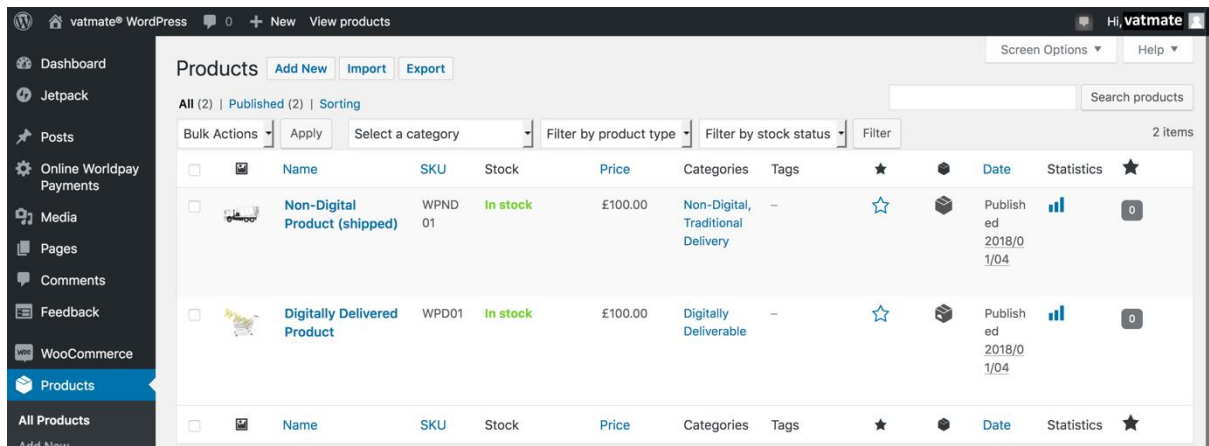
vatmate® WordPress 0 + New View products Hi, vatmate

Dashboard
Jetpack
Posts
Online Worldpay Payments
Media
Pages
Comments
Feedback
WooCommerce
Products
All Products
Add New

Screen Options ▼ Help ▼

Products Add New Import Export

All (2) | Published (2) | Sorting

Search products

Bulk Actions Apply Select a category Filter by product type Filter by stock status Filter 2 items

| | | Name | SKU | Stock | Price | Categories | Tags | ★ | | Date | Statistics | ★ |
|---|---|---|---|---|---|---|---|---|---|---|---|---|
| | | Non-Digital Product (shipped) | WPND01 | In stock | £100.00 | Non-Digital, Traditional Delivery | – | ☆ | | Published 2018/01/04 | | 0 |
| | | Digitally Delivered Product | WPD01 | In stock | £100.00 | Digitally Deliverable | – | ☆ | | Published 2018/01/04 | | 0 |
| | | Name | SKU | Stock | Price | Categories | Tags | ★ | | Date | Statistics | ★ |